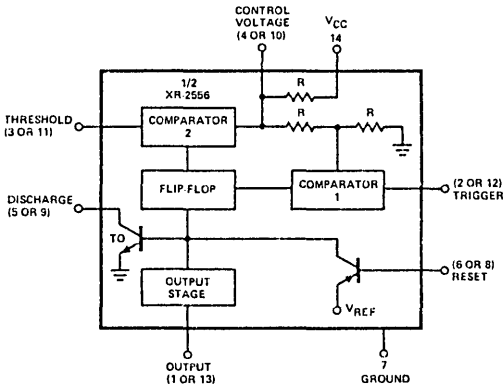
CONTROL VOLTAGE (4 OR 10)

$V_{CC}$
14

1/2
XR-2556

R

R

R

THRESHOLD (3 OR 11)

COMPARATOR 2

FLIP-FLOP

COMPARATOR 1

(2 OR 12) TRIGGER

DISCHARGE (5 OR 9)

TO

OUTPUT STAGE

(6 OR 8) RESET

$V_{REF}$

OUTPUT (1 OR 13)

7
GROUND